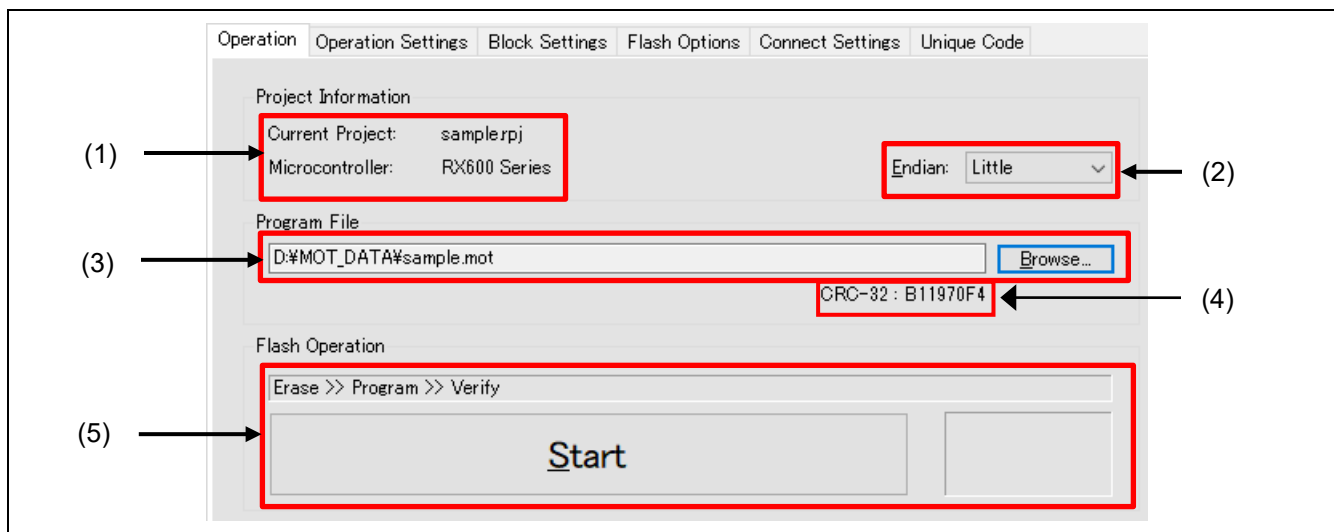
Operation | Operation Settings | Block Settings | Flash Options | Connect Settings | Unique Code

Project Information

Current Project: sample.rpj

Microcontroller: RX600 Series

Endian: Little

(1)

(2)

Program File

D:¥MOT_DATA¥sample.mot

Browse...

(3)

CRC-32 : B11970F4

(4)

Flash Operation

Erase >> Program >> Verify

(5)

Start